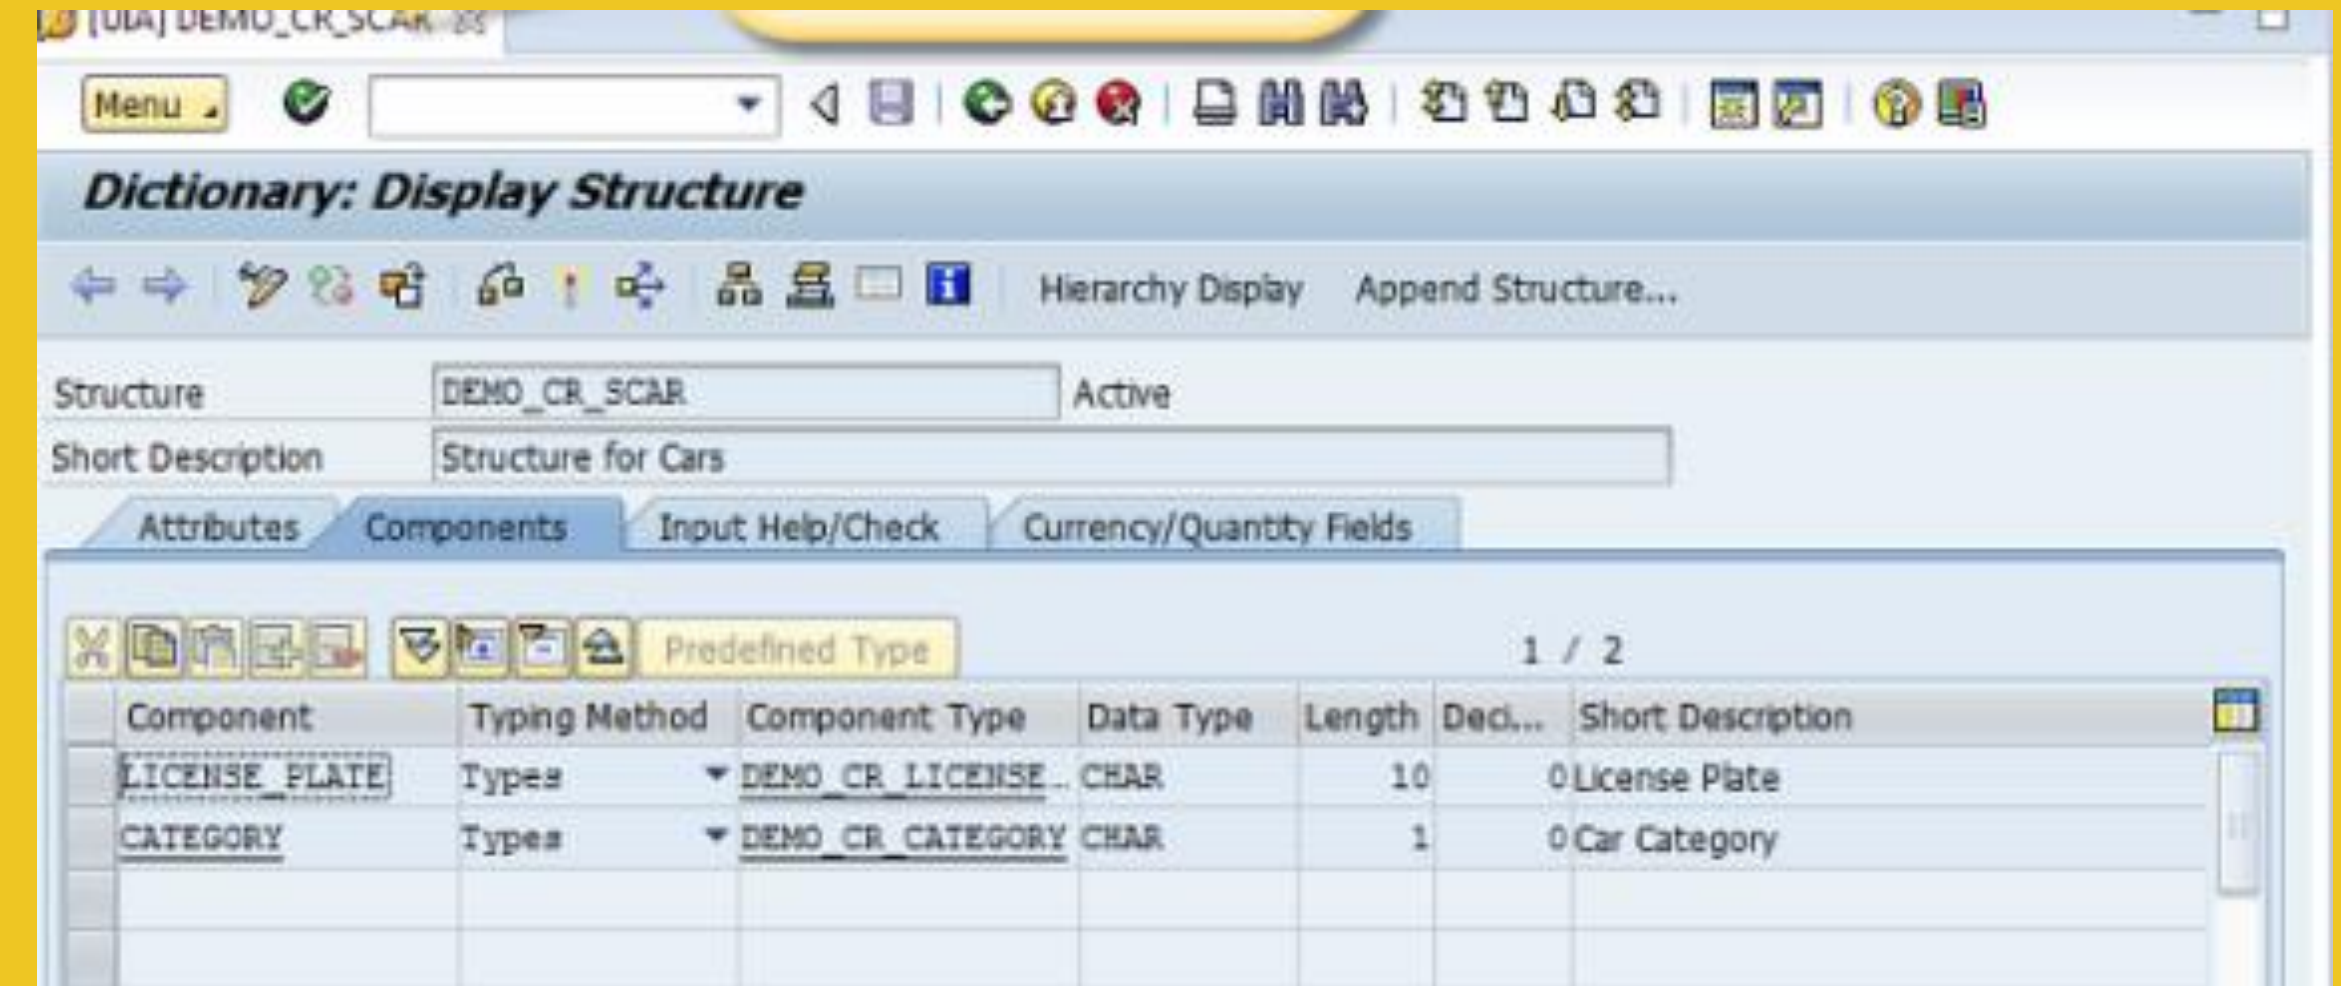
[UIA] DEMO_CR_SCAR

Menu

Dictionary: Display Structure

Hierarchy Display Append Structure...

Structure DEMO_CR_SCAR Active
Short Description Structure for Cars

Attributes Components Input Help/Check Currency/Quantity Fields

Predefined Type 1 / 2

| Component | Typing Method | Component Type | Data Type | Length | Deci... | Short Description |
|---|---|---|---|---|---|---|
| LICENSE_PLATE | Types | DEMO_CR_LICENSE... | CHAR | 10 | 0 | License Plate |
| CATEGORY | Types | DEMO_CR_CATEGORY | CHAR | 1 | 0 | Car Category |
| | | | | | | |
| | | | | | | |